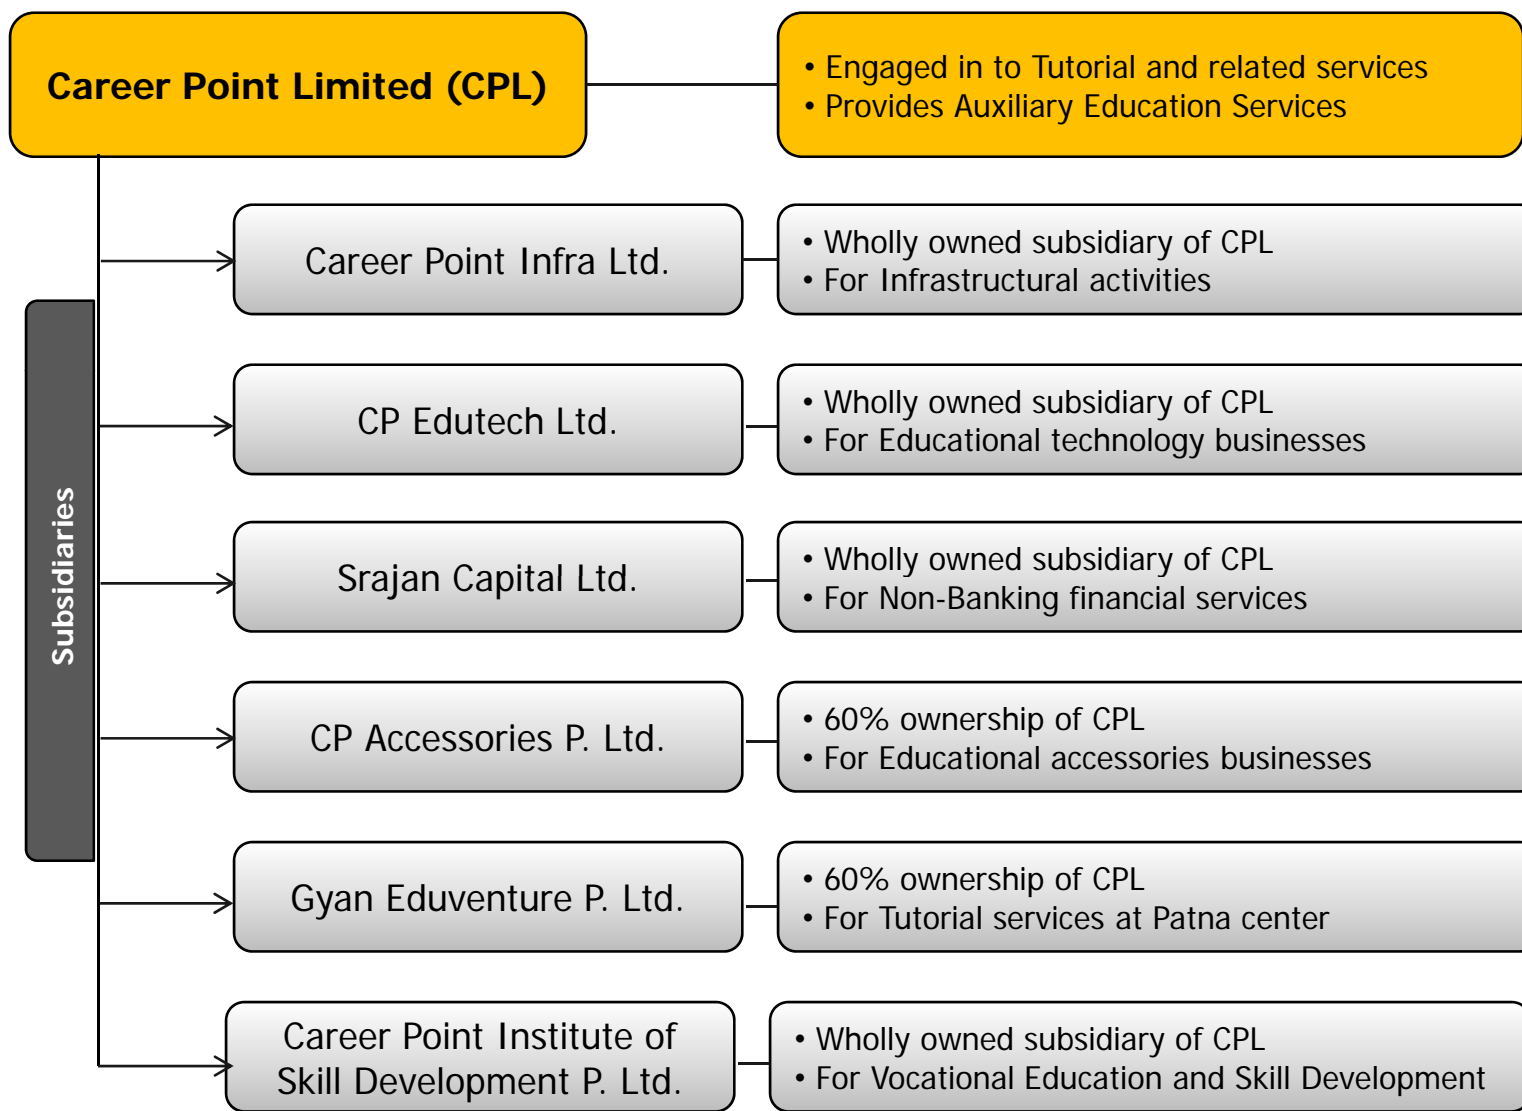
Career Point Limited (CPL)

• Engaged in to Tutorial and related services
• Provides Auxiliary Education Services

Subsidiaries

Career Point Infra Ltd.

• Wholly owned subsidiary of CPL
• For Infrastructural activities

CP Edutech Ltd.

• Wholly owned subsidiary of CPL
• For Educational technology businesses

Srajan Capital Ltd.

• Wholly owned subsidiary of CPL
• For Non-Banking financial services

CP Accessories P. Ltd.

• 60% ownership of CPL
• For Educational accessories businesses

Gyan Eduventure P. Ltd.

• 60% ownership of CPL
• For Tutorial services at Patna center

Career Point Institute of Skill Development P. Ltd.

• Wholly owned subsidiary of CPL
• For Vocational Education and Skill Development